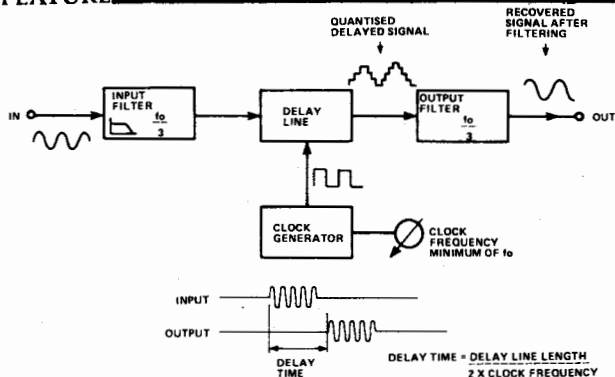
FEATURE

QUANTISED DELAYED SIGNAL

RECOVERED SIGNAL AFTER FILTERING

IN

INPUT FILTER $\frac{fo}{3}$

DELAY LINE

OUTPUT FILTER $\frac{fo}{3}$

OUT

CLOCK GENERATOR

CLOCK FREQUENCY MINIMUM OF fo

INPUT

OUTPUT

DELAY TIME

DELAY TIME = $\frac{\text{DELAY LINE LENGTH}}{\text{2 X CLOCK FREQUENCY}}$